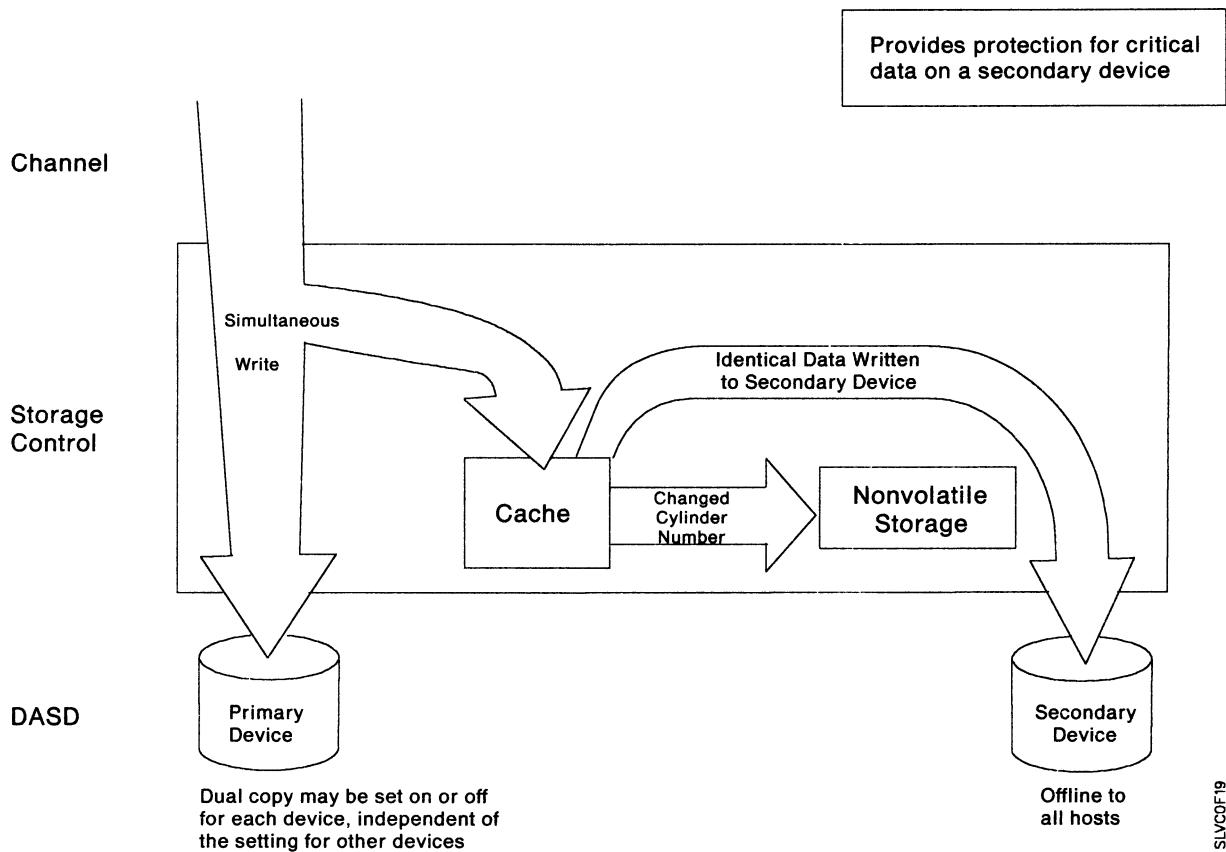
Provides protection for critical data on a secondary device

Channel

Storage Control

DASD

Simultaneous

Write

Identical Data Written to Secondary Device

Cache

Changed Cylinder Number

Nonvolatile Storage

Primary Device

Secondary Device

Dual copy may be set on or off for each device, independent of the setting for other devices

Offline to all hosts

SLVC0F19